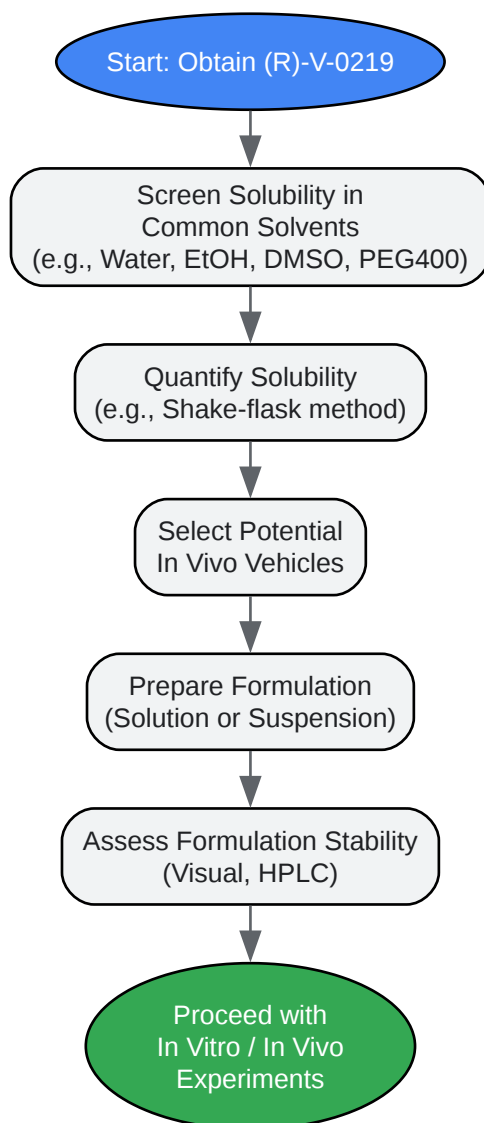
Start: Obtain (R)-V-0219

Screen Solubility in Common Solvents (e.g., Water, EtOH, DMSO, PEG400)

Quantify Solubility (e.g., Shake-flask method)

Select Potential In Vivo Vehicles

Prepare Formulation (Solution or Suspension)

Assess Formulation Stability (Visual, HPLC)

Proceed with In Vitro / In Vivo Experiments